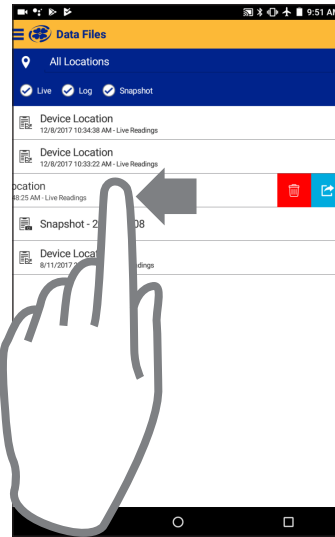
9:51 A

Data Files

All Locations

Live Log Snapshot

Device Location
12/8/2017 10:34:38 AM - Live Readings

Device Location
12/8/2017 10:33:22 AM - Live Readings

ocation
8:25 AM - Live Readings

Snapshot - 2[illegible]08

Device Locat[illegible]
8/11/2017 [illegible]adings